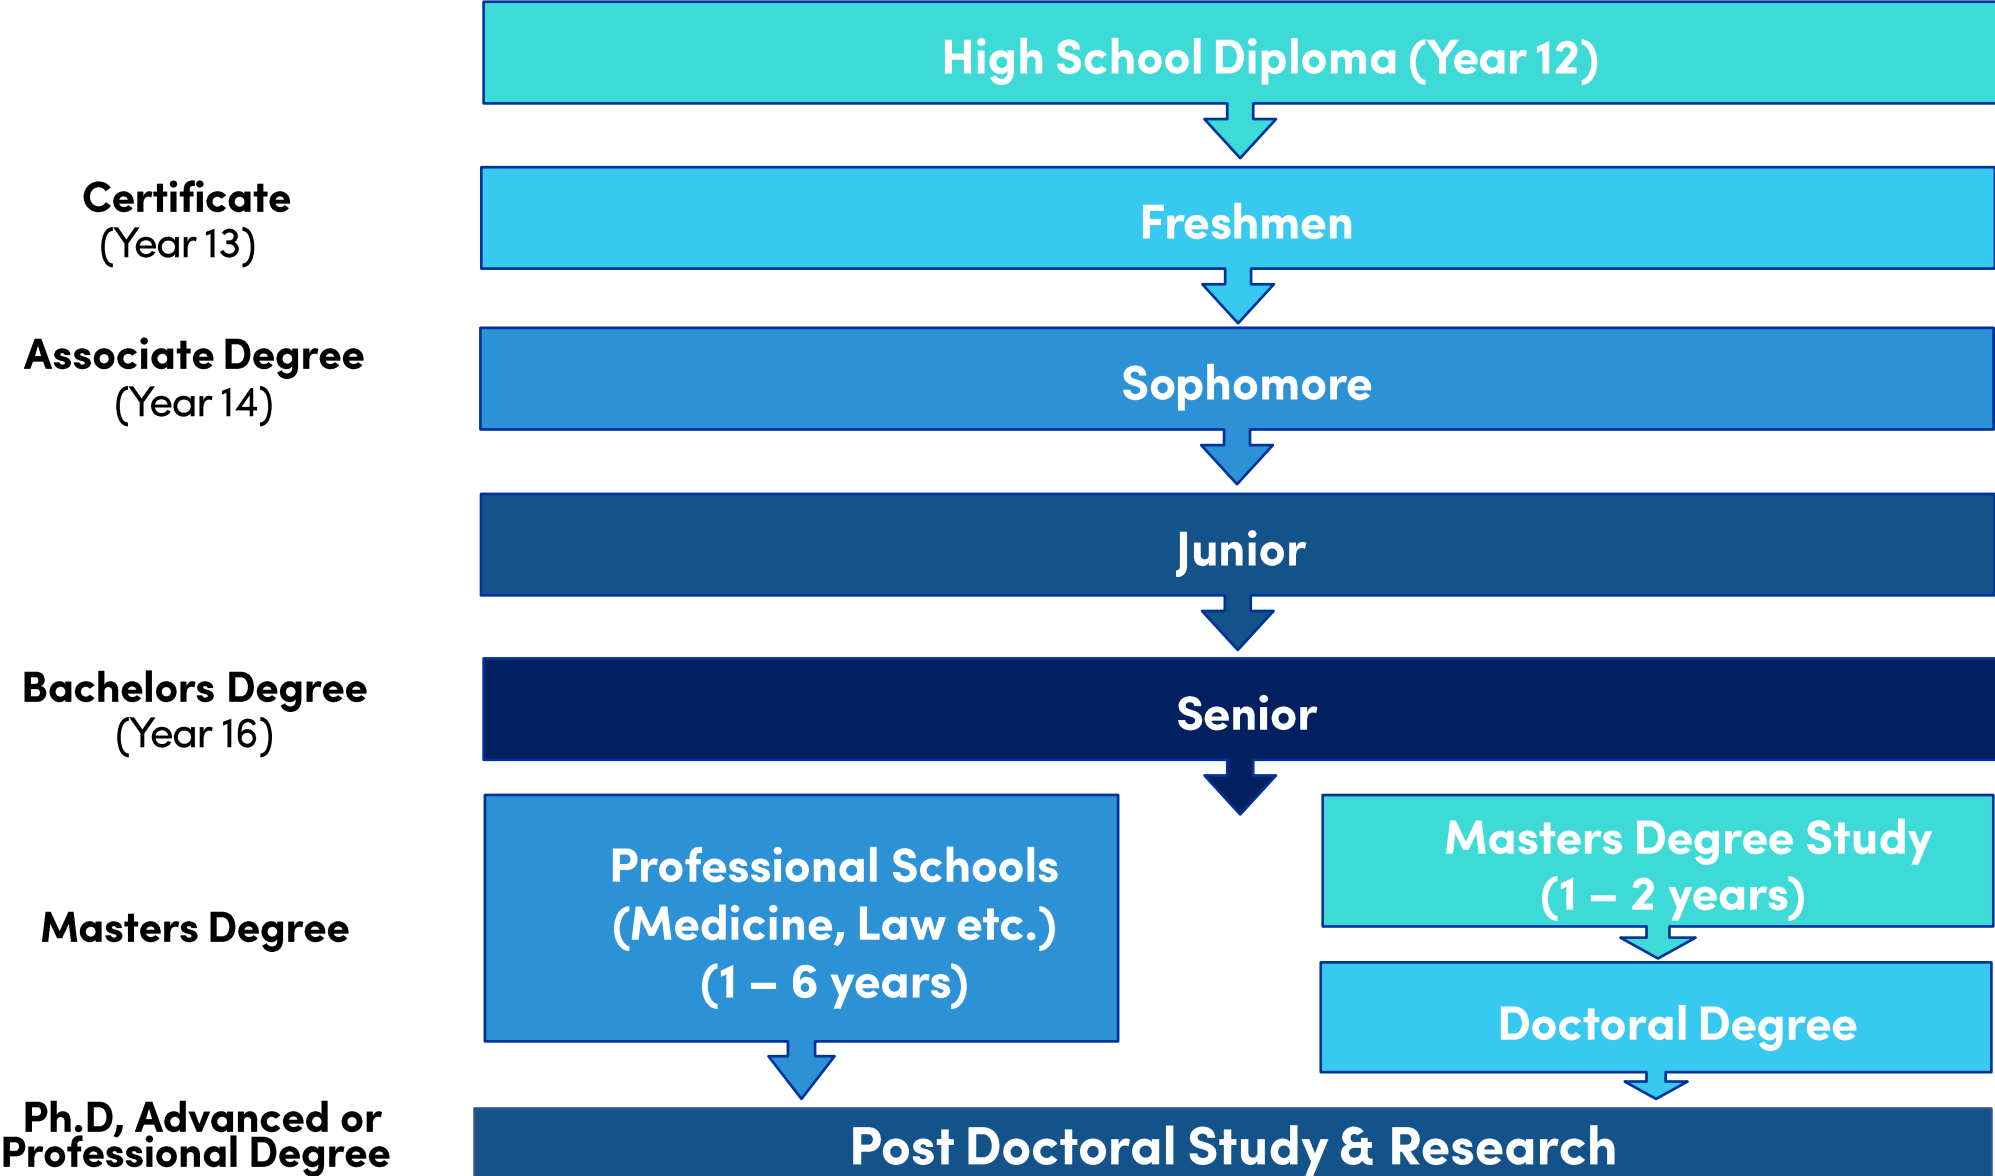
High School Diploma (Year 12)

Certificate
(Year 13)

Freshmen

Associate Degree
(Year 14)

Sophomore

Junior

Bachelors Degree
(Year 16)

Senior

Masters Degree

Professional Schools
(Medicine, Law etc.)
(1 – 6 years)

Masters Degree Study
(1 – 2 years)

Doctoral Degree

Ph.D, Advanced or
Professional Degree

Post Doctoral Study & Research